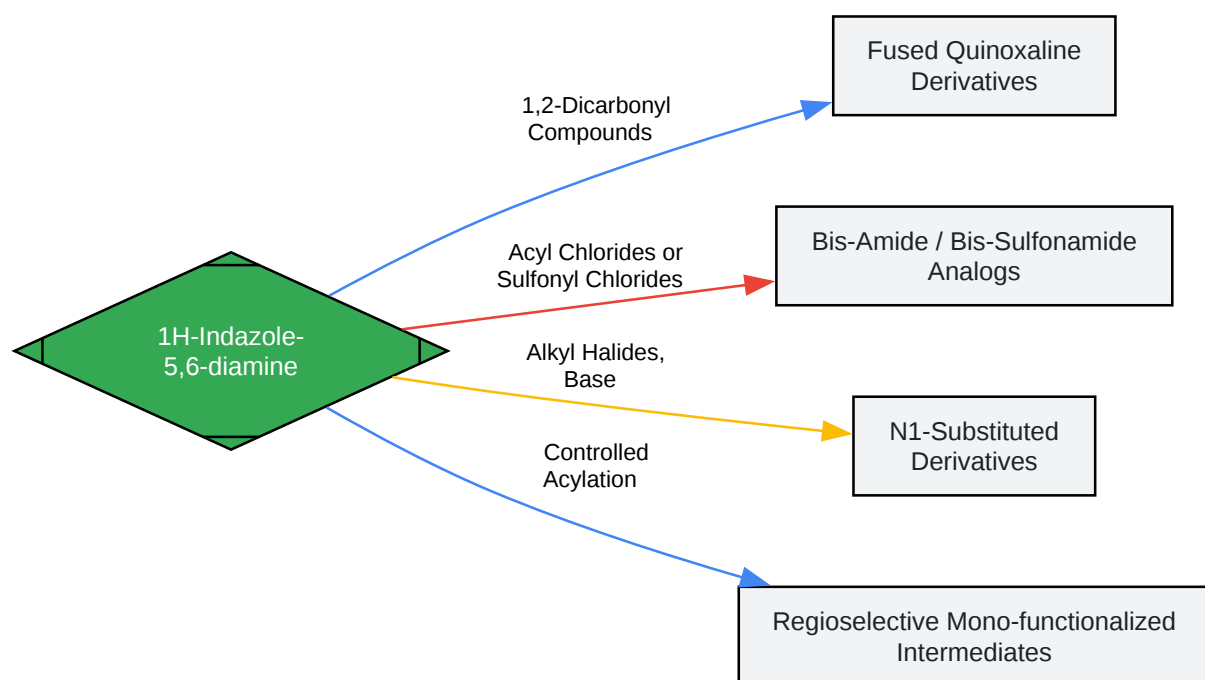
1H-Indazole-5,6-diamine

1,2-Dicarbonyl Compounds

Fused Quinoxaline Derivatives

Acyl Chlorides or Sulfonyl Chlorides

Bis-Amide / Bis-Sulfonamide Analogs

Alkyl Halides, Base

N1-Substituted Derivatives

Controlled Acylation

Regioselective Mono-functionalized Intermediates